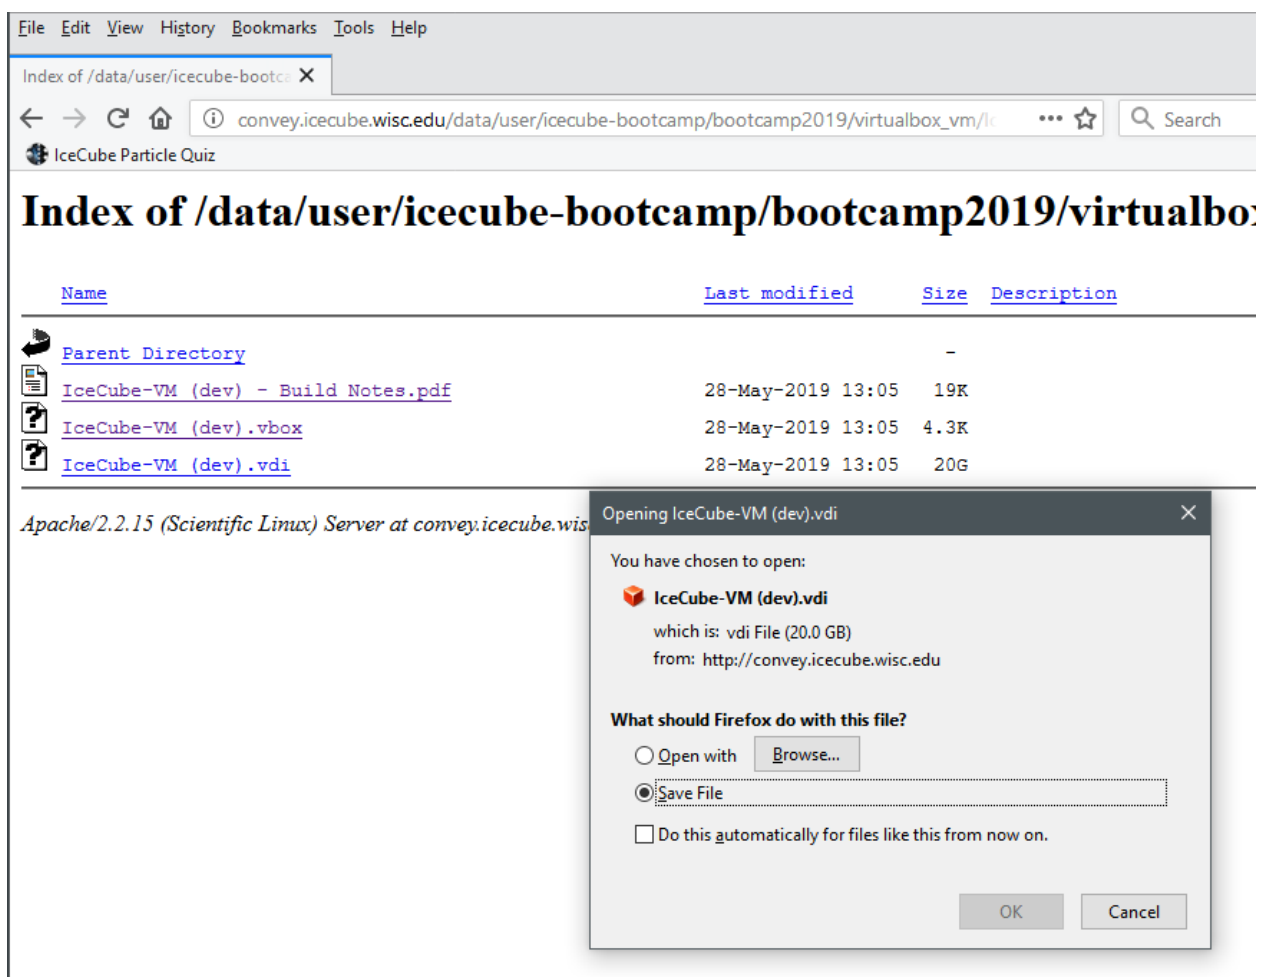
File Edit View History Bookmarks Tools Help

Index of /data/user/icecube-bootca ✕

convey.icecube.wisc.edu/data/user/icecube-bootcamp/bootcamp2019/virtualbox_vm/I ••• Search

IceCube Particle Quiz

Index of /data/user/icecube-bootcamp/bootcamp2019/virtualbo

| Name | Last modified | Size | Description |
|---|---|---|---|
| Parent Directory | | - | |
| IceCube-VM (dev) - Build Notes.pdf | 28-May-2019 13:05 | 19K | |
| IceCube-VM (dev).vbox | 28-May-2019 13:05 | 4.3K | |
| IceCube-VM (dev).vdi | 28-May-2019 13:05 | 20G | |

Apache/2.2.15 (Scientific Linux) Server at convey.icecube.wis

Opening IceCube-VM (dev).vdi ✕

You have chosen to open:

IceCube-VM (dev).vdi

which is: vdi File (20.0 GB)

from: http://convey.icecube.wisc.edu

What should Firefox do with this file?

Open with Browse...

Save File

Do this automatically for files like this from now on.

OK Cancel